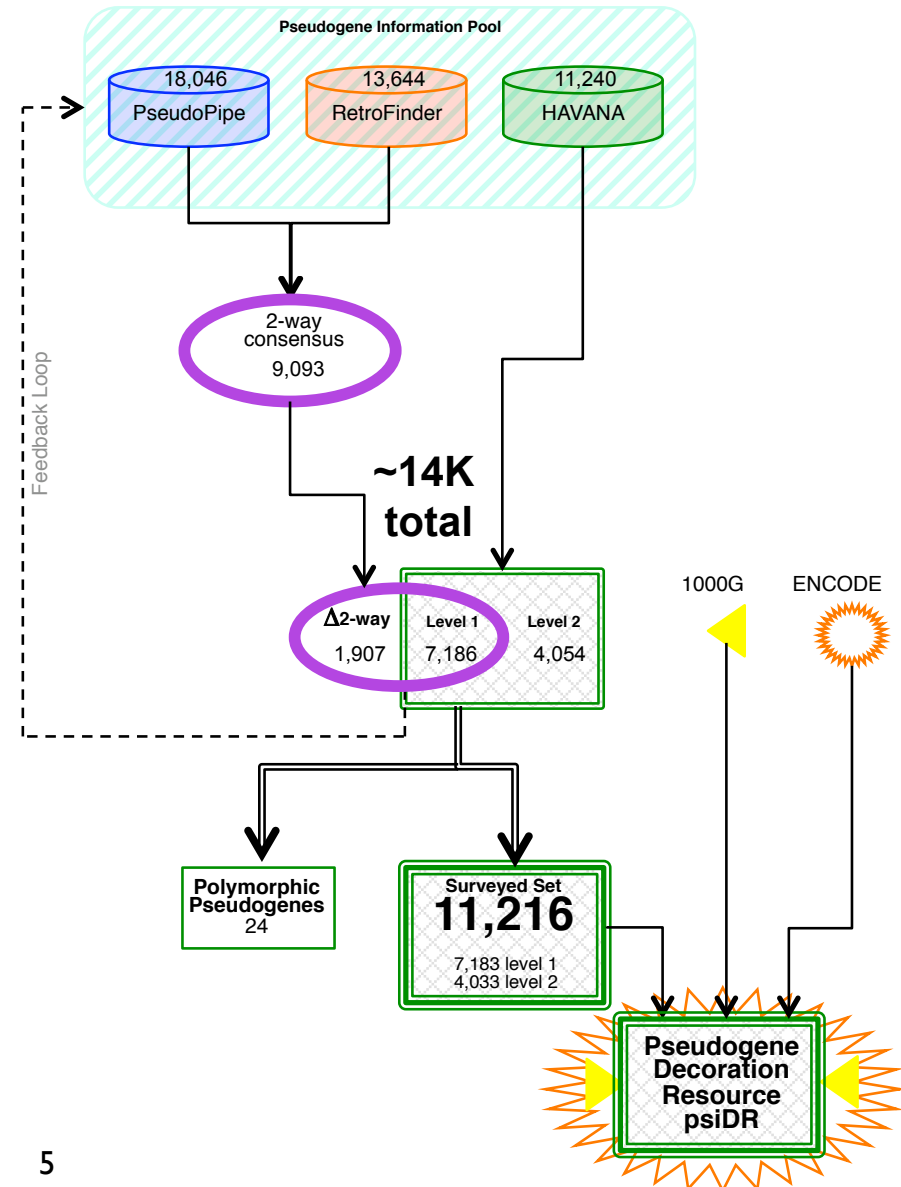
Pseudogene Information Pool

18,046
PseudoPipe

13,644
RetroFinder

11,240
HAVANA

Feedback Loop

2-way consensus
9,093

~14K total

$\Delta$2-way
1,907

Level 1
7,186

Level 2
4,054

1000G

ENCODE

Polymorphic Pseudogenes
24

Surveyed Set
11,216
7,183 level 1
4,033 level 2

Pseudogene Decoration Resource psiDR

5